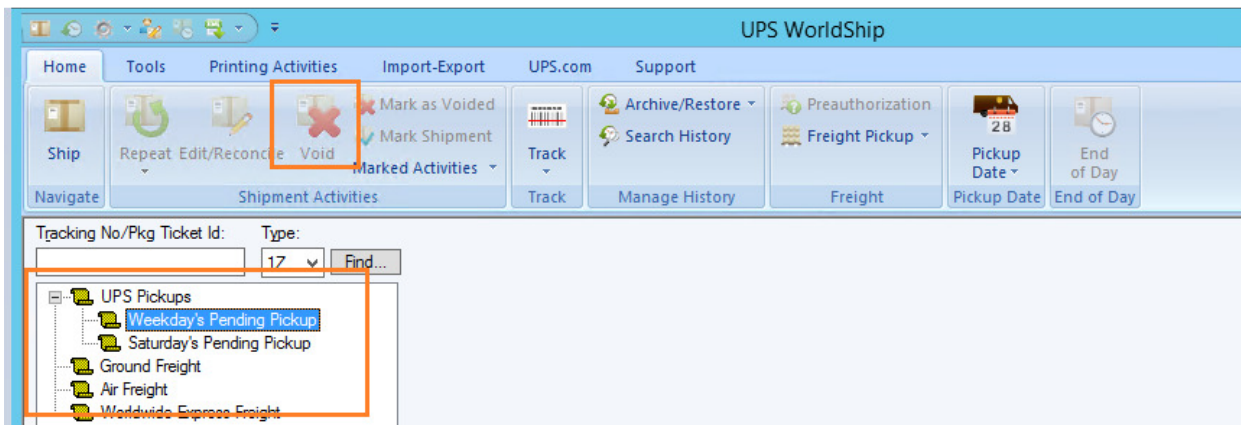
UPS WorldShip

Home Tools Printing Activities Import-Export UPS.com Support

Ship
Navigate

Repeat Edit/Reconcile Void Mark as Voided Mark Shipment Marked Activities
Shipment Activities

Track
Track

Archive/Restore
Search History
Manage History

Preauthorization
Freight Pickup
Freight

28
Pickup Date
Pickup Date

End of Day
End of Day

Tracking No/Pkg Ticket Id: Type:
1Z Find...

UPS Pickups
Weekday's Pending Pickup
Saturday's Pending Pickup
Ground Freight
Air Freight
Worldwide Express Freight